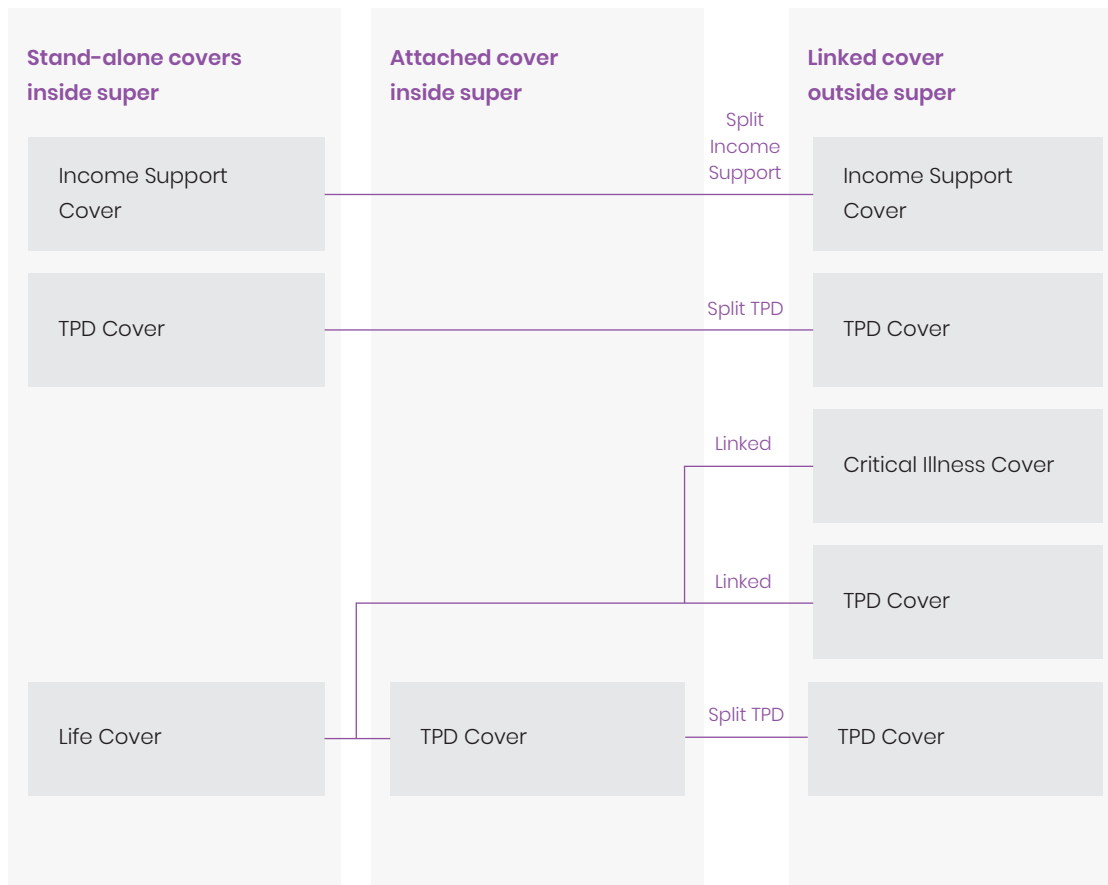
Stand-alone covers inside super

Attached cover inside super

Linked cover outside super

Income Support Cover

Split Income Support

Income Support Cover

TPD Cover

Split TPD

TPD Cover

Linked

Critical Illness Cover

Linked

TPD Cover

Life Cover

TPD Cover

Split TPD

TPD Cover